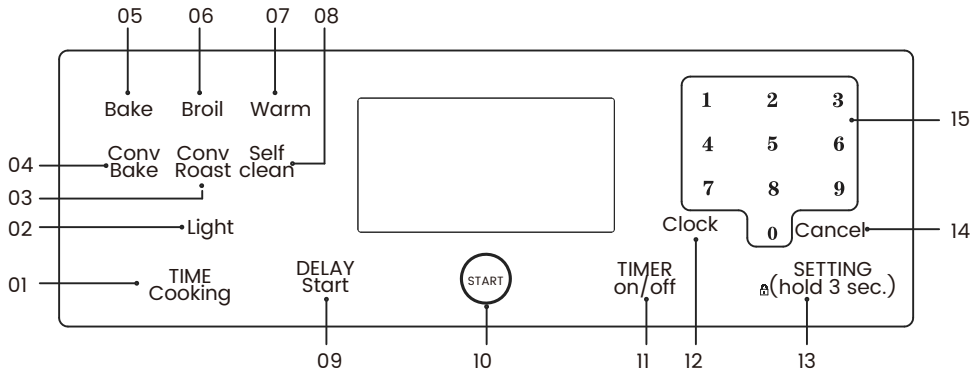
05 06 07 08

Bake Broil Warm

04 Conv Bake Conv Roast Self clean

03

02 Light

01 TIME Cooking

DELAY Start

START

TIMER on/off

Clock

SETTING (hold 3 sec.)

1 2 3
4 5 6
7 8 9
0

Cancel

15

14

09 10 11 12 13